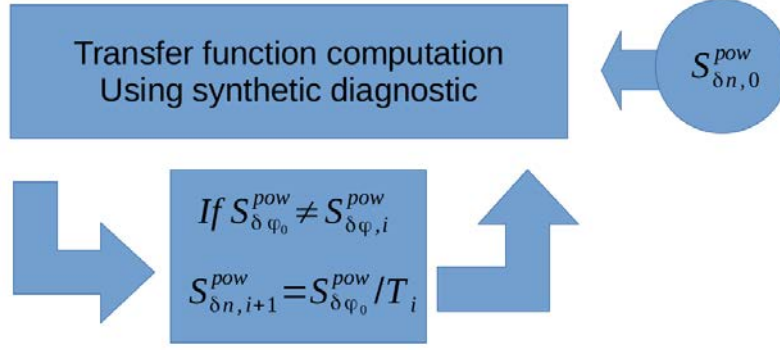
Transfer function computation
Using synthetic diagnostic

$S_{\delta n,0}^{pow}$

$If\ S_{\delta\varphi_0}^{pow} \neq S_{\delta\varphi,i}^{pow}$

$S_{\delta n,i+1}^{pow} = S_{\delta\varphi_0}^{pow}/T_i$